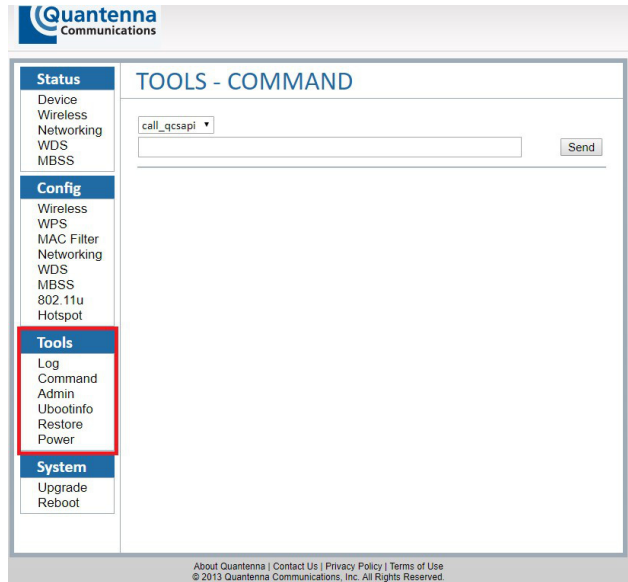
Quantenna Communications

Status
Device
Wireless
Networking
WDS
MBSS

Config
Wireless
WPS
MAC Filter
Networking
WDS
MBSS
802.11u
Hotspot

Tools
Log
Command
Admin
Ubootinfo
Restore
Power

System
Upgrade
Reboot

TOOLS - COMMAND

call_qcsapi

Send

About Quantenna | Contact Us | Privacy Policy | Terms of Use
© 2013 Quantenna Communications, Inc. All Rights Reserved.